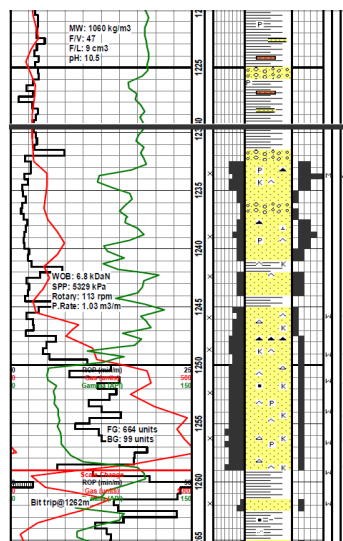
MW: 1060 kg/m3
F/V: 47
F/L: 9 cm3
pH: 10.5

1225

1230

1235

1240

WOB: 6.8 kDaN
SPP: 5329 kPa
Rotary: 113 rpm
P.Rate: 1.03 m3/m

1245

0 ROP (min/m) 25
0 Gas (units) 500
0 Gamma (API) 150

1250

FG: 664 units
BG: 99 units

1255

Scale Change
ROP (min/m)
Gas (units)
0 Gamma (API) 150

1260

Bit trip@1262m

P
K
P
K
K
K